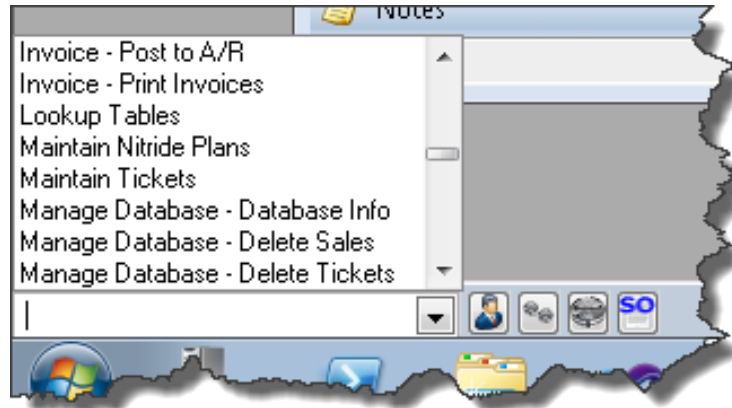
Notes

Invoice - Post to A/R
Invoice - Print Invoices
Lookup Tables
Maintain Nitride Plans
Maintain Tickets
Manage Database - Database Info
Manage Database - Delete Sales
Manage Database - Delete Tickets

SO